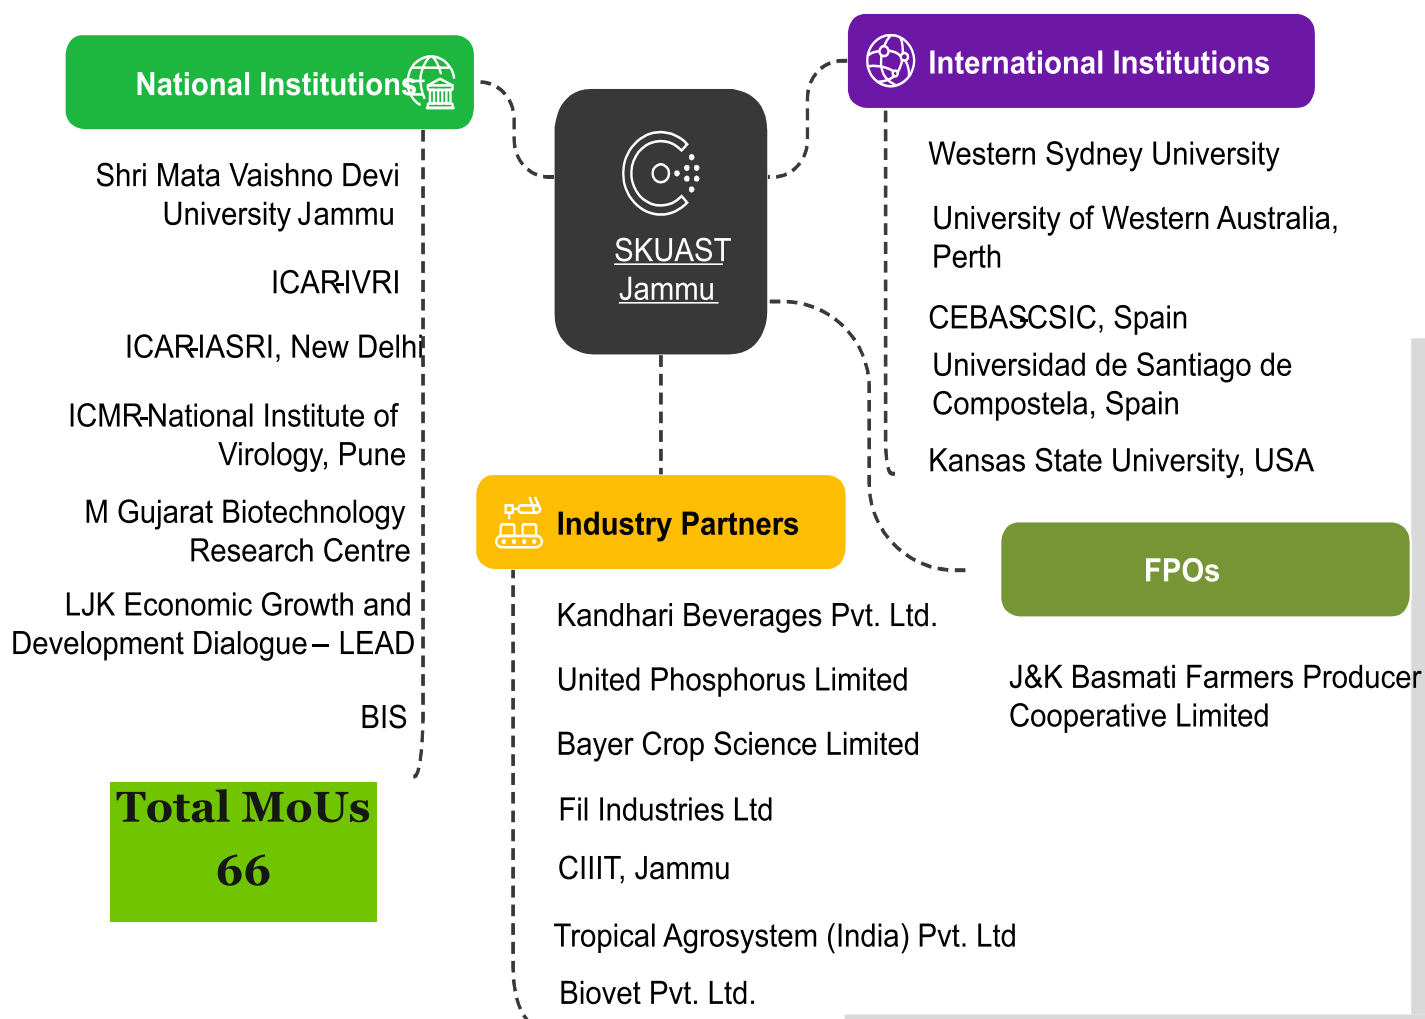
National Institutions

Shri Mata Vaishno Devi University Jammu

ICAR-IVRI

ICAR-IASRI, New Delhi

ICMR-National Institute of Virology, Pune

M Gujarat Biotechnology Research Centre

LJK Economic Growth and Development Dialogue – LEAD

BIS

Total MoUs 66

SKUAST Jammu

International Institutions

Western Sydney University

University of Western Australia, Perth

CEBAS-CSIC, Spain

Universidad de Santiago de Compostela, Spain

Kansas State University, USA

Industry Partners

Kandhari Beverages Pvt. Ltd.

United Phosphorus Limited

Bayer Crop Science Limited

Fil Industries Ltd

CIIIT, Jammu

Tropical Agrosystem (India) Pvt. Ltd

Biovet Pvt. Ltd.

FPOs

J&K Basmati Farmers Producer Cooperative Limited